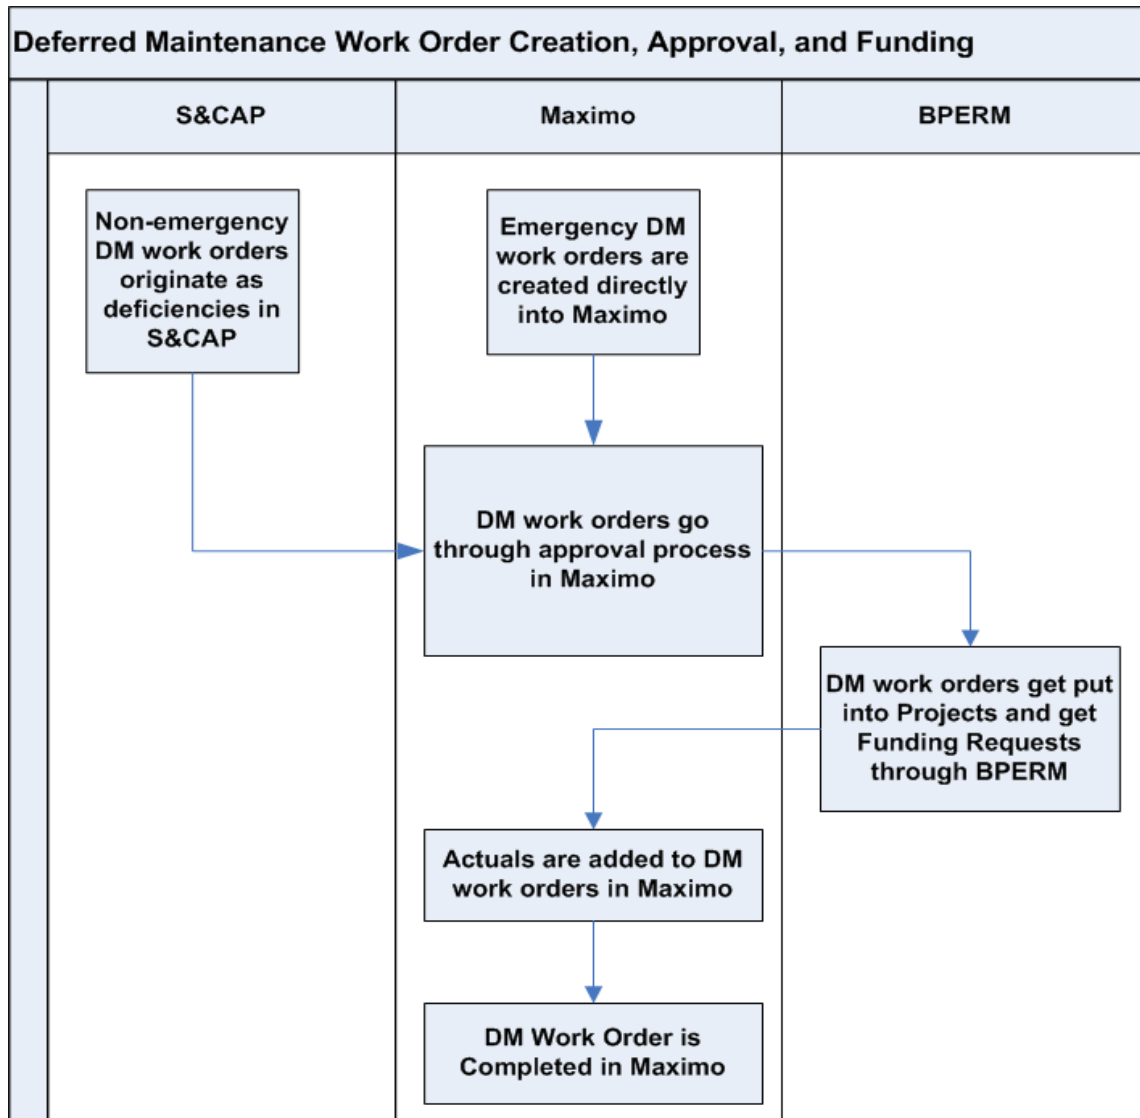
Deferred Maintenance Work Order Creation, Approval, and Funding

S&CAP

Maximo

BPERM

Non-emergency DM work orders originate as deficiencies in S&CAP

Emergency DM work orders are created directly into Maximo

DM work orders go through approval process in Maximo

DM work orders get put into Projects and get Funding Requests through BPERM

Actuals are added to DM work orders in Maximo

DM Work Order is Completed in Maximo